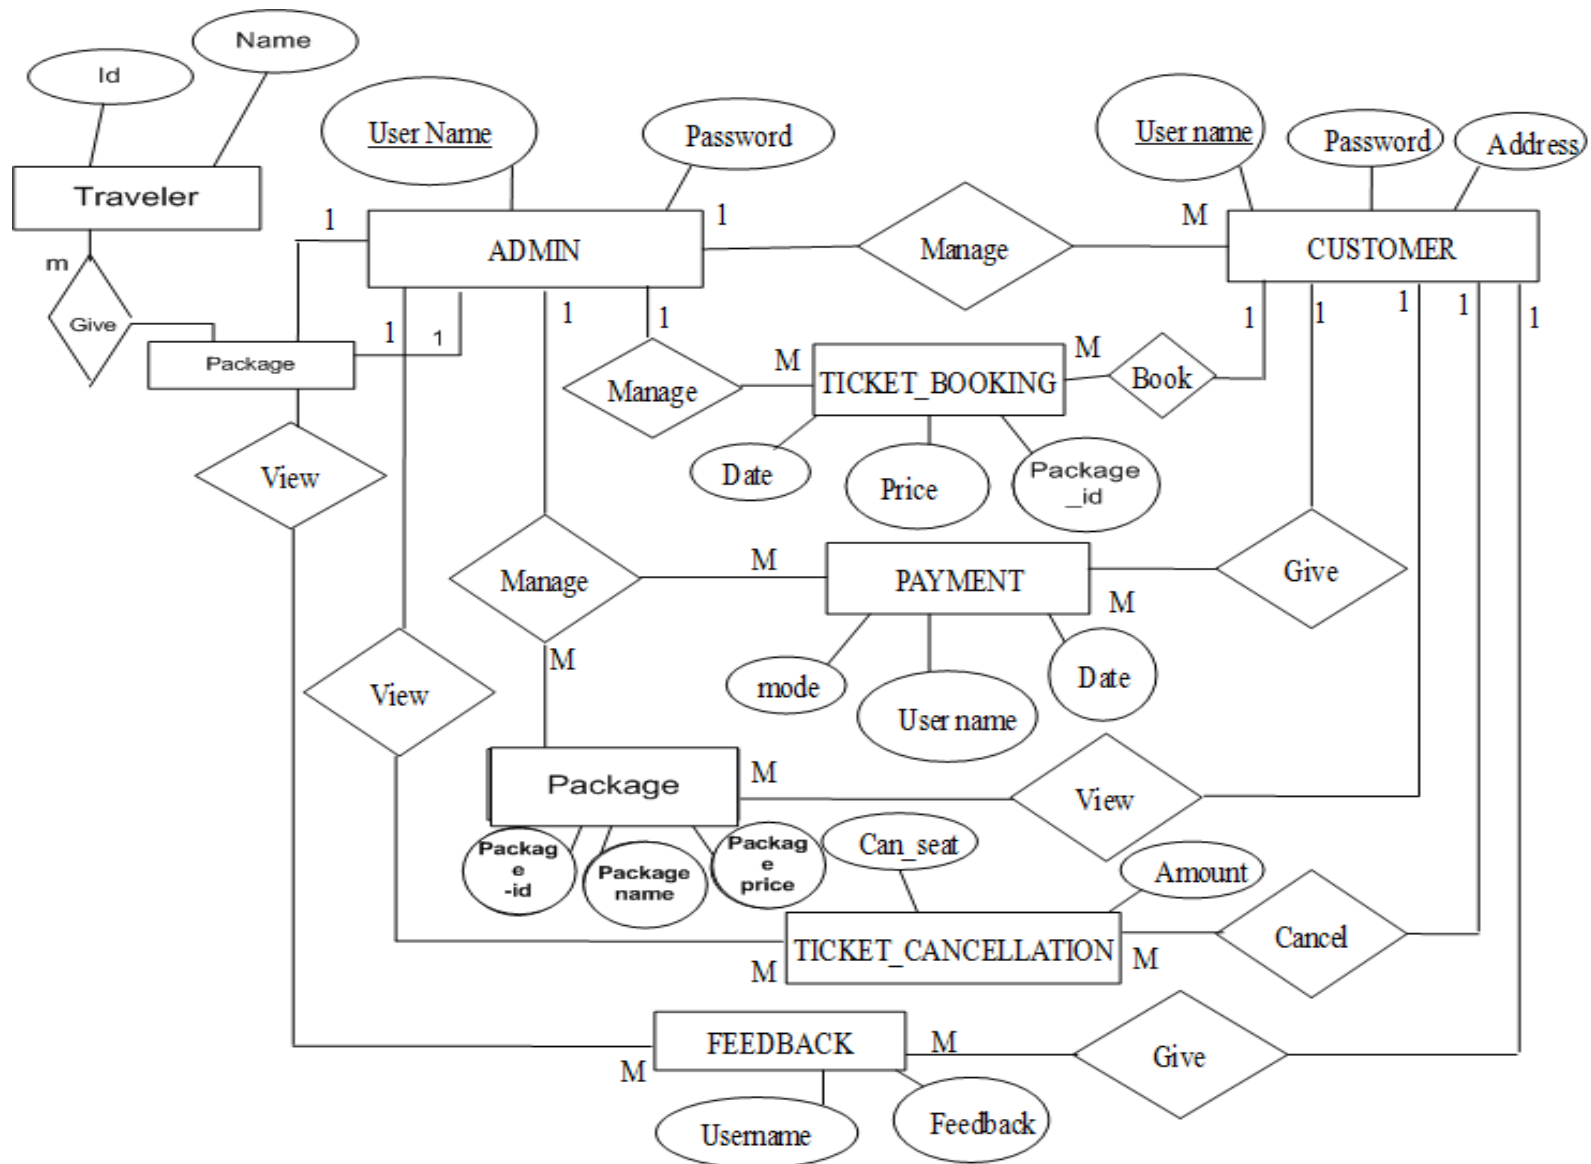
Name
Id
Traveler
m
Give
Package
User Name
Password
ADMIN
1
1
1
1
1
1
Manage
M
User name
Password
Address
CUSTOMER
1
1
1
1
1
Manage
M
TICKET_BOOKING
M
Book
Date
Price
Package_id
View
Manage
M
PAYMENT
M
Give
M
mode
User name
Date
View
Package
M
View
Package-id
Package name
Package price
Can_seat
Amount
TICKET_CANCELLATION
M
M
Cancel
FEEDBACK
M
M
Give
Username
Feedback